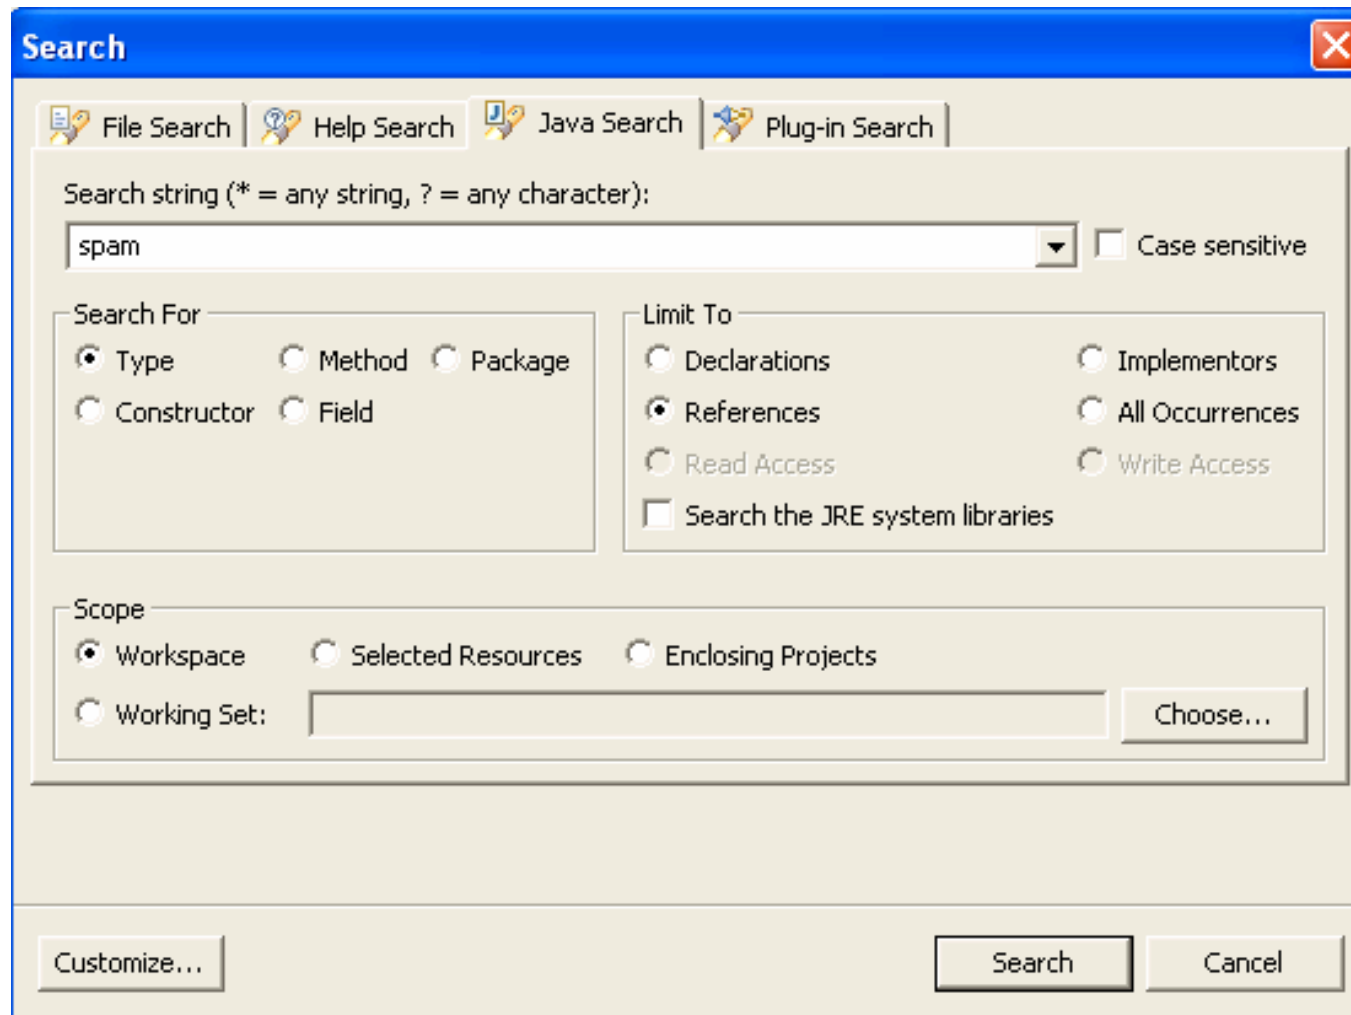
Search

File Search | Help Search | Java Search | Plug-in Search

Search string (* = any string, ? = any character):

spam

Case sensitive

Search For

Type
Method
Package
Constructor
Field

Limit To

Declarations
Implementors
References
All Occurrences
Read Access
Write Access
Search the JRE system libraries

Scope

Workspace
Selected Resources
Enclosing Projects
Working Set:
Choose...

Customize...
Search
Cancel